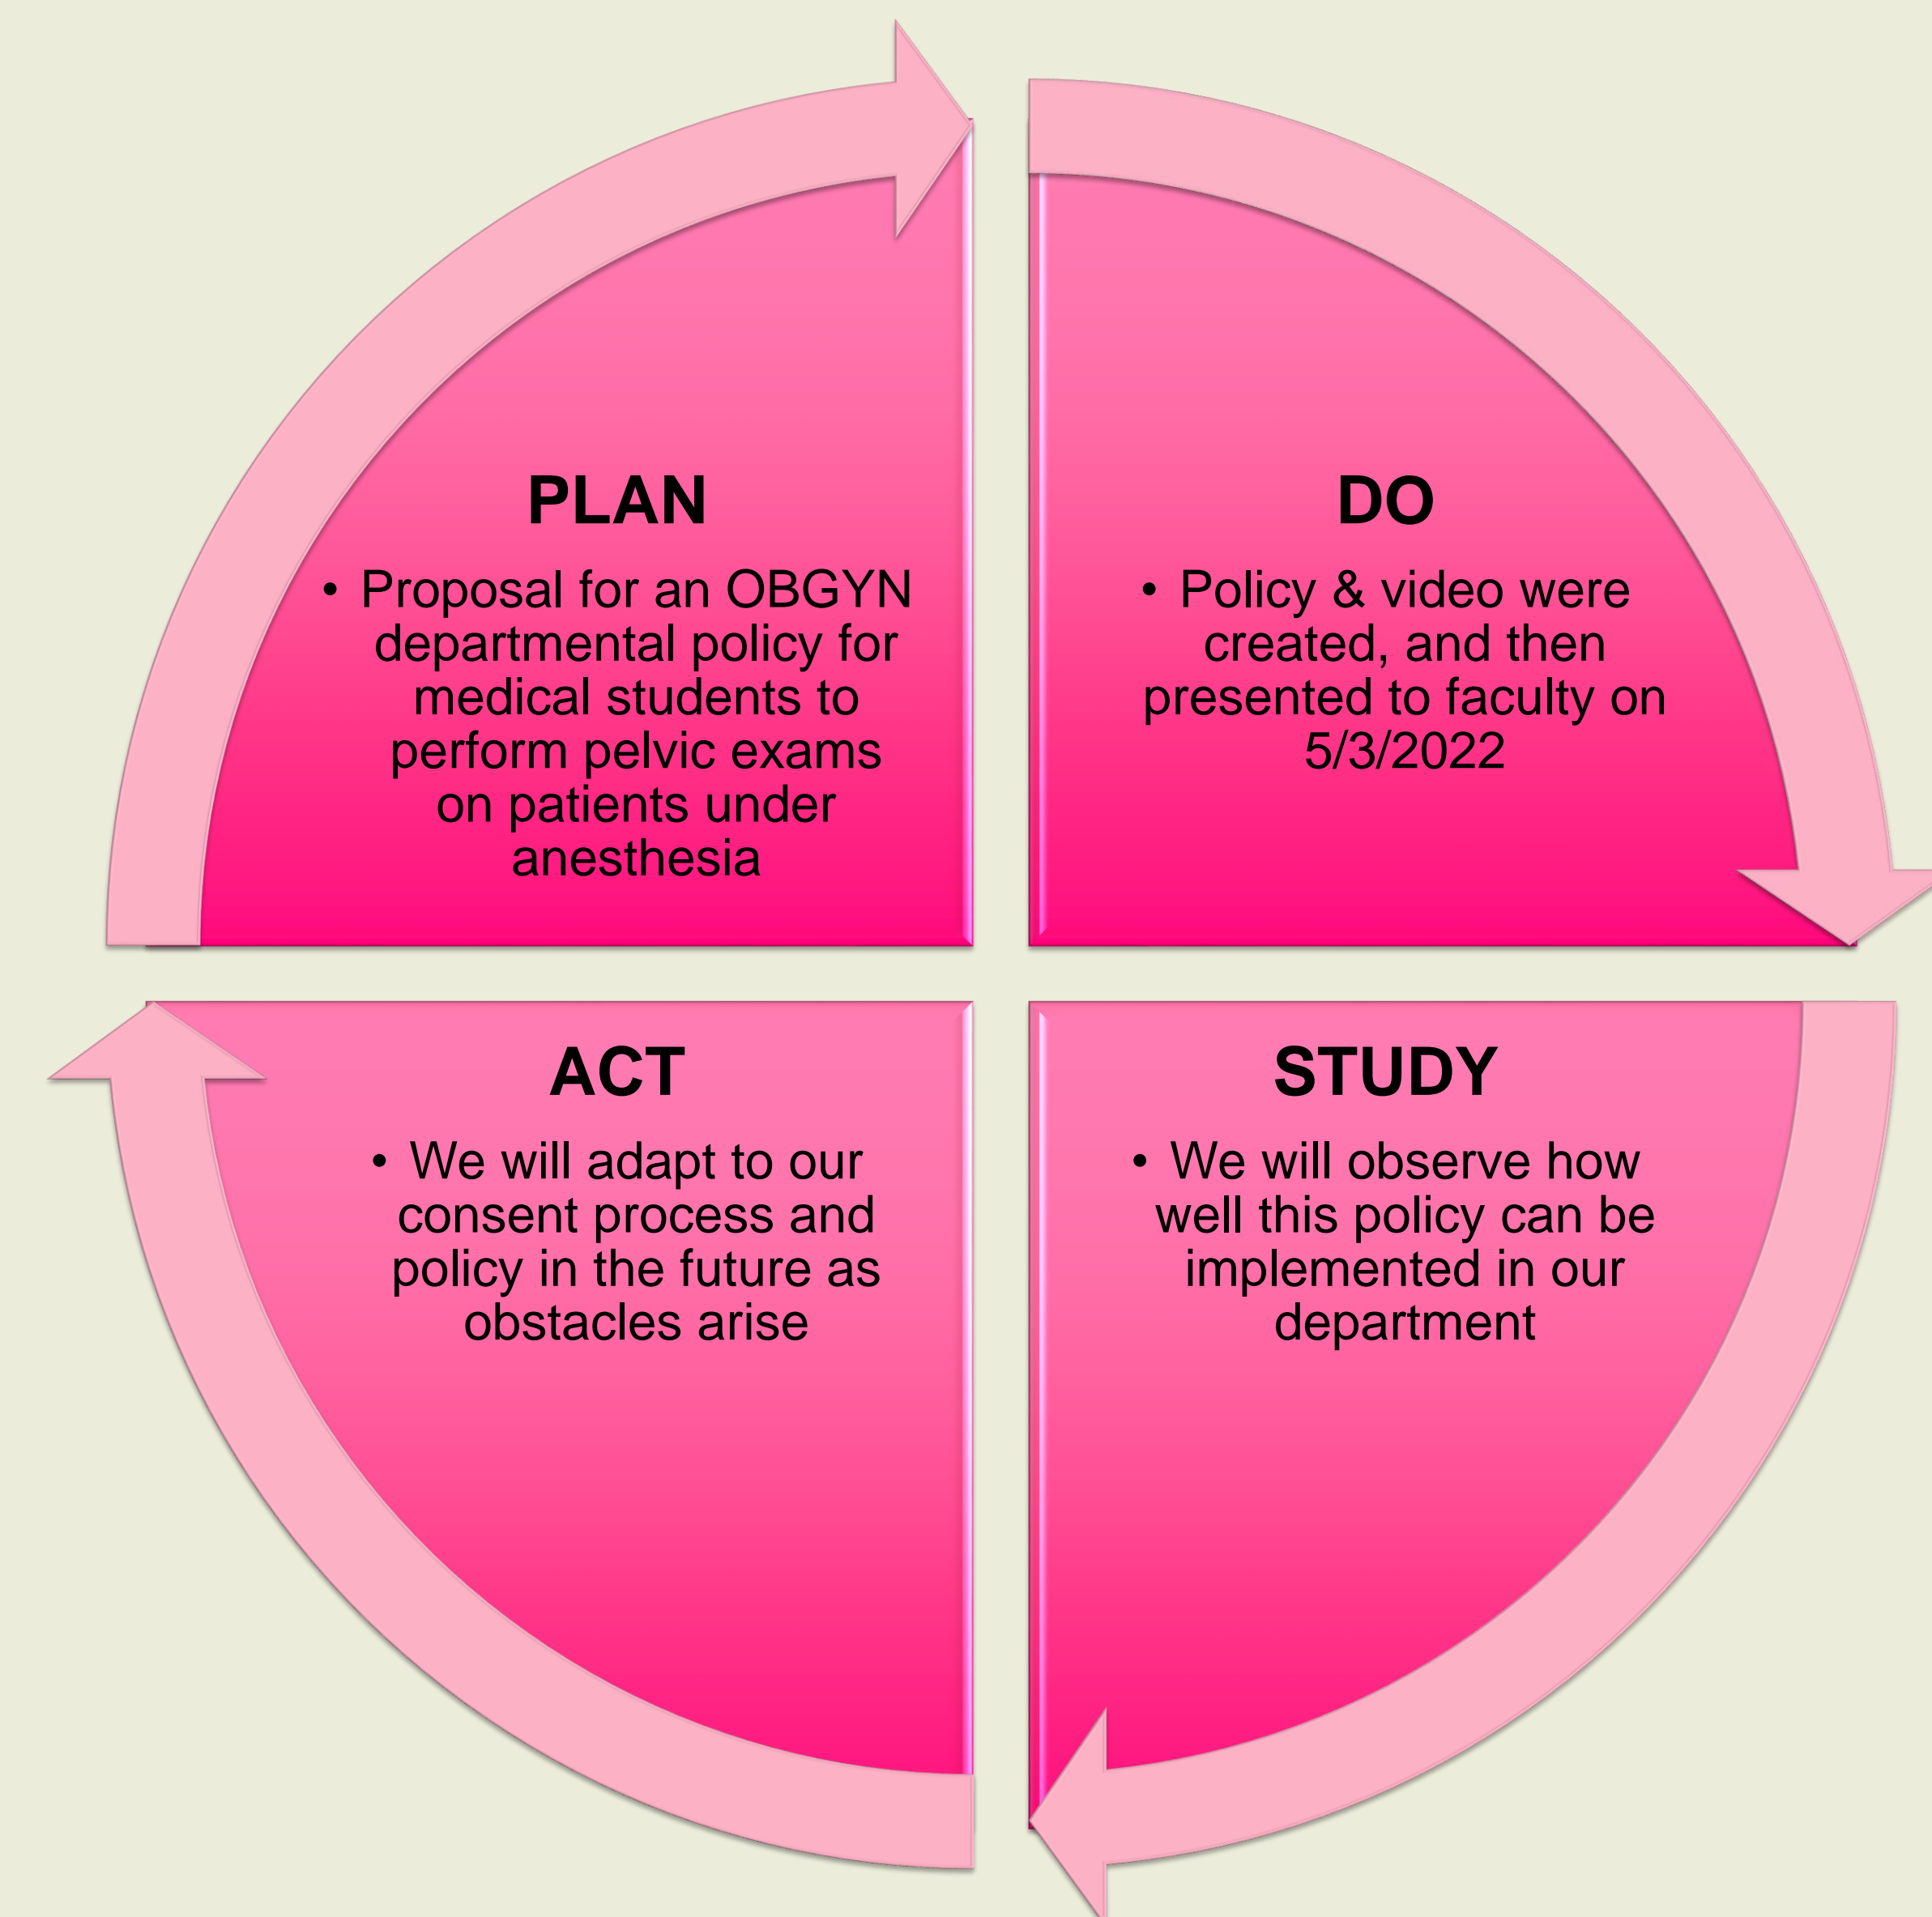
PLAN

• Proposal for an OBGYN departmental policy for medical students to perform pelvic exams on patients under anesthesia

DO

• Policy & video were created, and then presented to faculty on 5/3/2022

ACT

• We will adapt to our consent process and policy in the future as obstacles arise

STUDY

• We will observe how well this policy can be implemented in our department